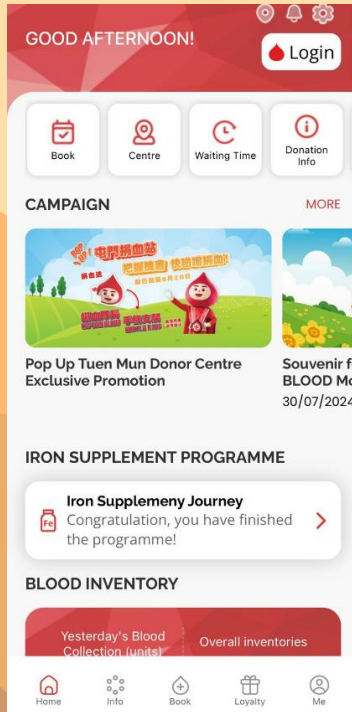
GOOD AFTERNOON!

Login

Book

Centre

Waiting Time

Donation Info

CAMPAIGN

MORE

屯門捐血站

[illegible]

Pop Up Tuen Mun Donor Centre Exclusive Promotion

Souvenir f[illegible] BLOOD Mo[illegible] 30/07/2024

IRON SUPPLEMENT PROGRAMME

Fe

Iron Supplemeny Journey

Congratulation, you have finished the programme!

BLOOD INVENTORY

Yesterday's Blood Collection (units)

Overall inventories

Home

Info

Book

Loyalty

Me